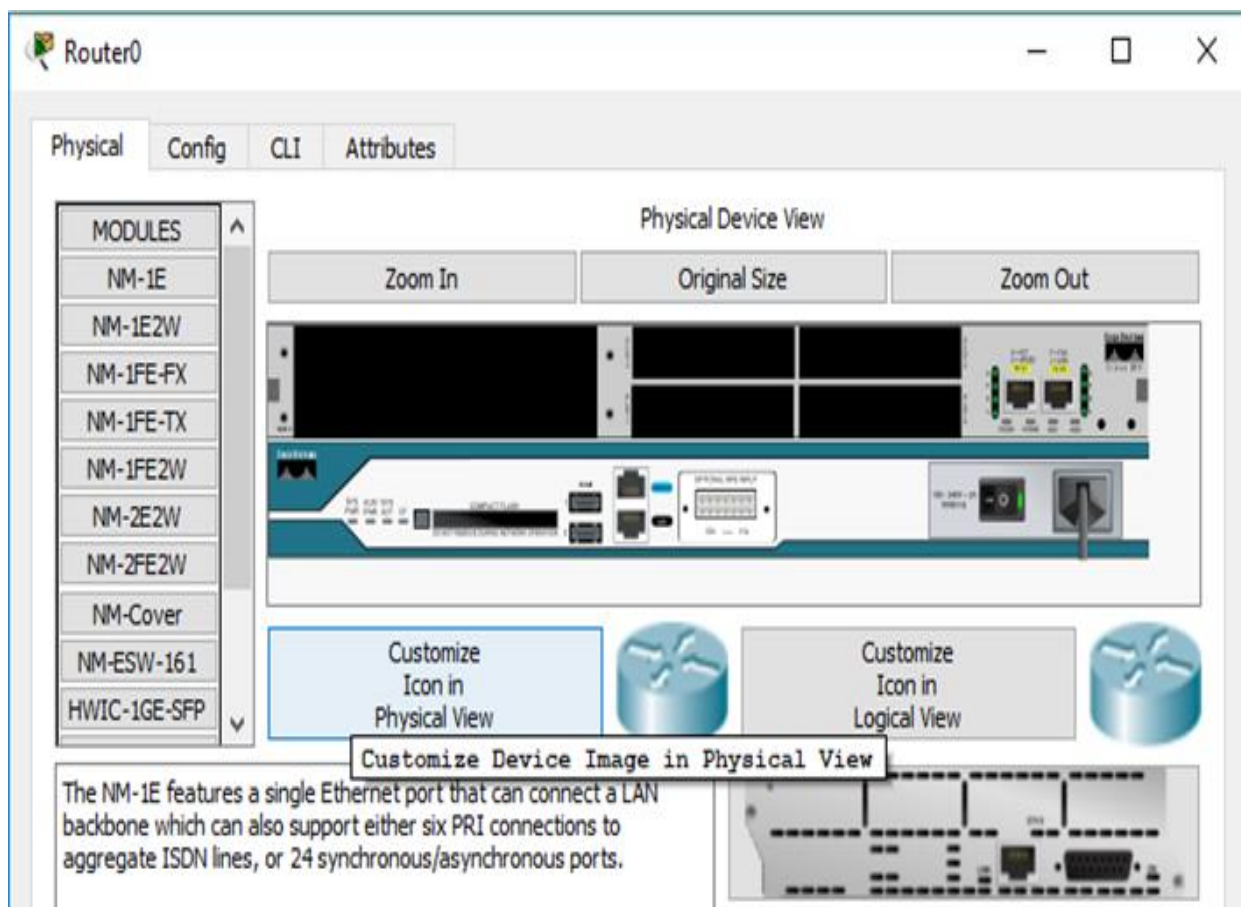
Router0

Physical Config CLI Attributes

MODULES
NM-1E
NM-1E2W
NM-1FE-FX
NM-1FE-TX
NM-1FE2W
NM-2E2W
NM-2FE2W
NM-Cover
NM-ESW-161
HWIC-1GE-SFP

Physical Device View

Zoom In
Original Size
Zoom Out

Customize Icon in Physical View

Customize Icon in Logical View

Customize Device Image in Physical View

The NM-1E features a single Ethernet port that can connect a LAN backbone which can also support either six PRI connections to aggregate ISDN lines, or 24 synchronous/asynchronous ports.